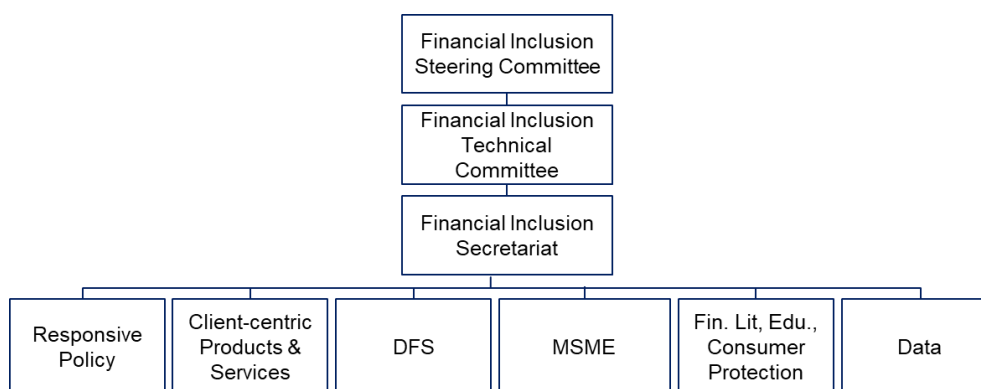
Financial Inclusion Steering Committee

Financial Inclusion Technical Committee

Financial Inclusion Secretariat

Responsive Policy

Client-centric Products & Services

DFS

MSME

Fin. Lit, Edu., Consumer Protection

Data